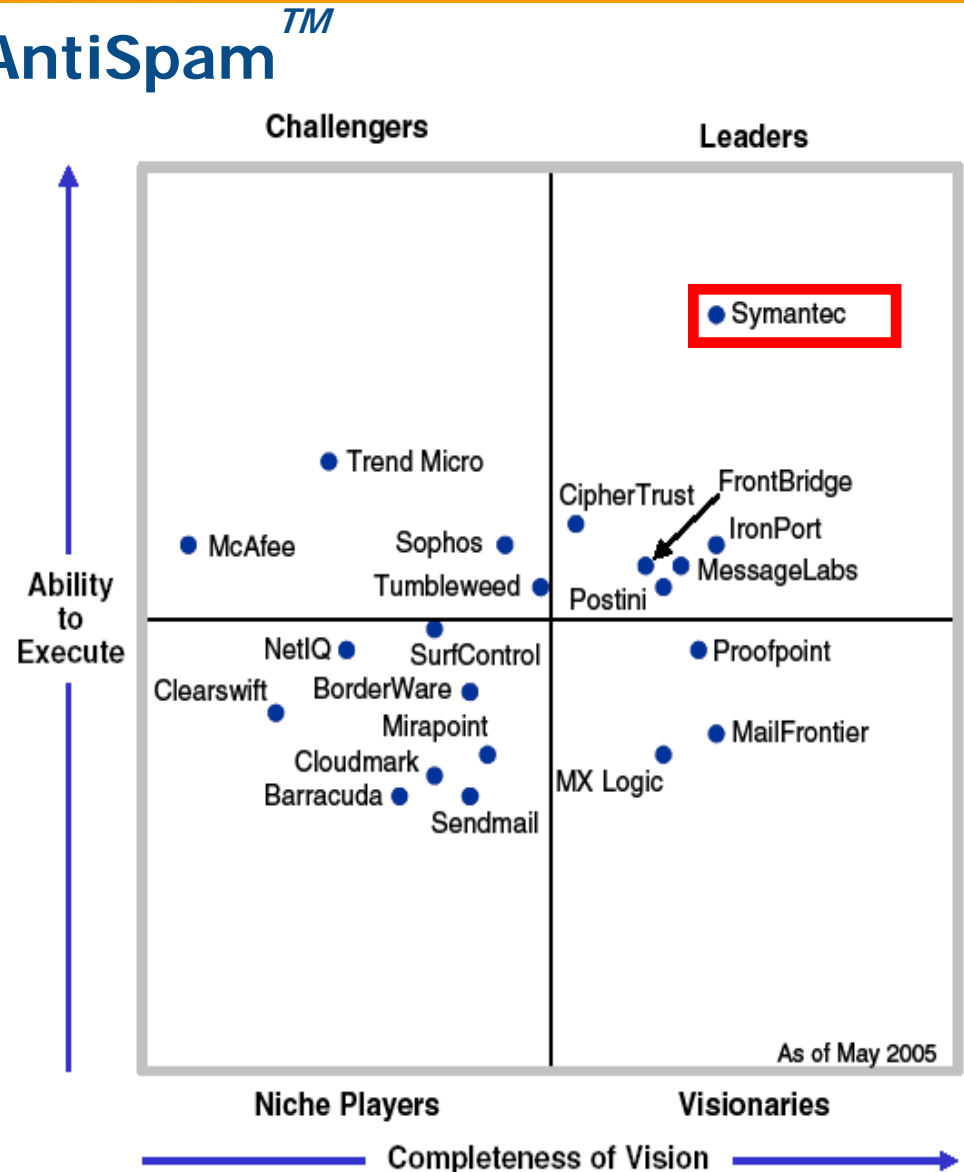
AntiSpam™

Challengers

Leaders

Symantec

Trend Micro

CipherTrust

FrontBridge

McAfee

Sophos

IronPort

MessageLabs

Tumbleweed

Postini

Ability to Execute

NetIQ

SurfControl

Proofpoint

Clearswift

BorderWare

Mirapoint

MailFrontier

Cloudmark

MX Logic

Barracuda

Sendmail

As of May 2005

Niche Players

Visionaries

Completeness of Vision